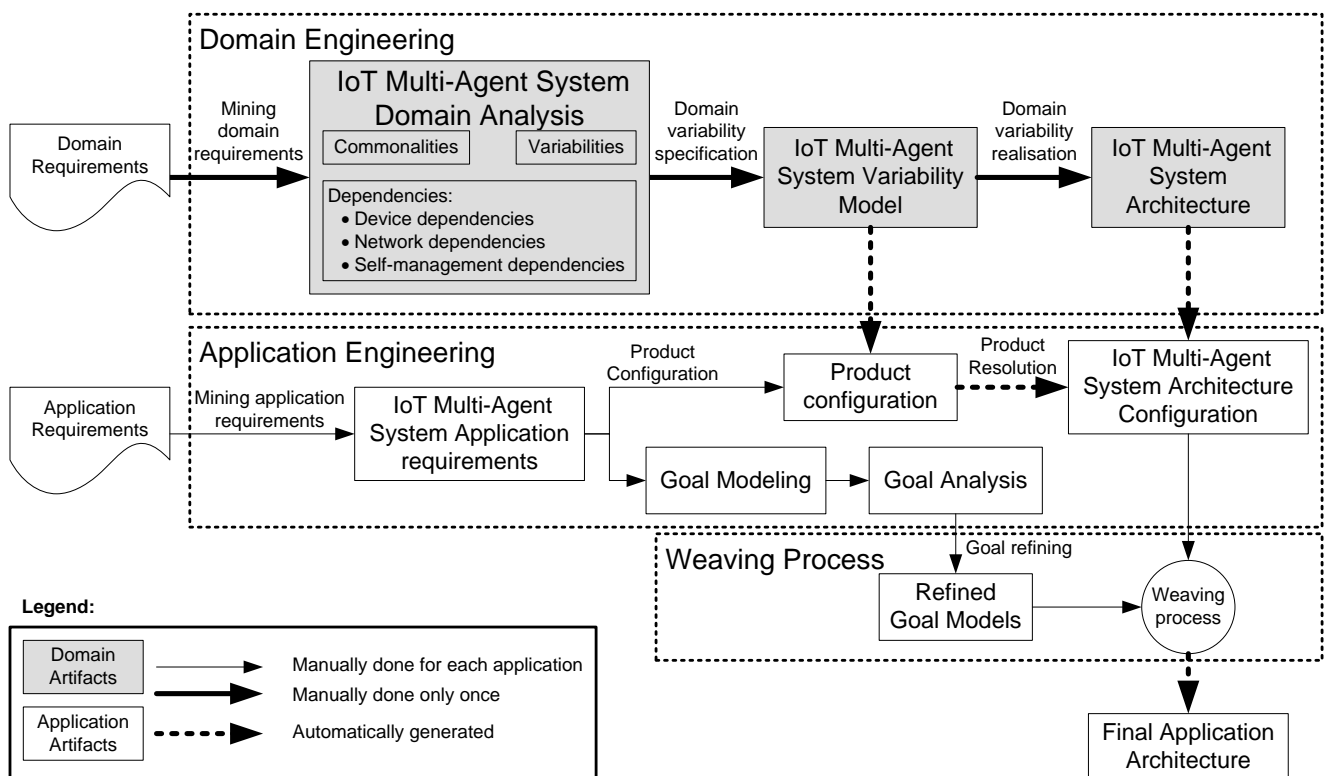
Domain Engineering

Domain Requirements

Mining domain requirements

IoT Multi-Agent System Domain Analysis

Commonalities

Variabilities

Dependencies:
• Device dependencies
• Network dependencies
• Self-management dependencies

Domain variability specification

IoT Multi-Agent System Variability Model

Domain variability realisation

IoT Multi-Agent System Architecture

Application Engineering

Application Requirements

Mining application requirements

IoT Multi-Agent System Application requirements

Product Configuration

Product configuration

Product Resolution

IoT Multi-Agent System Architecture Configuration

Goal Modeling

Goal Analysis

Weaving Process

Goal refining

Refined Goal Models

Weaving process

Final Application Architecture

Legend:

Domain Artifacts

Application Artifacts

Manually done for each application

Manually done only once

Automatically generated